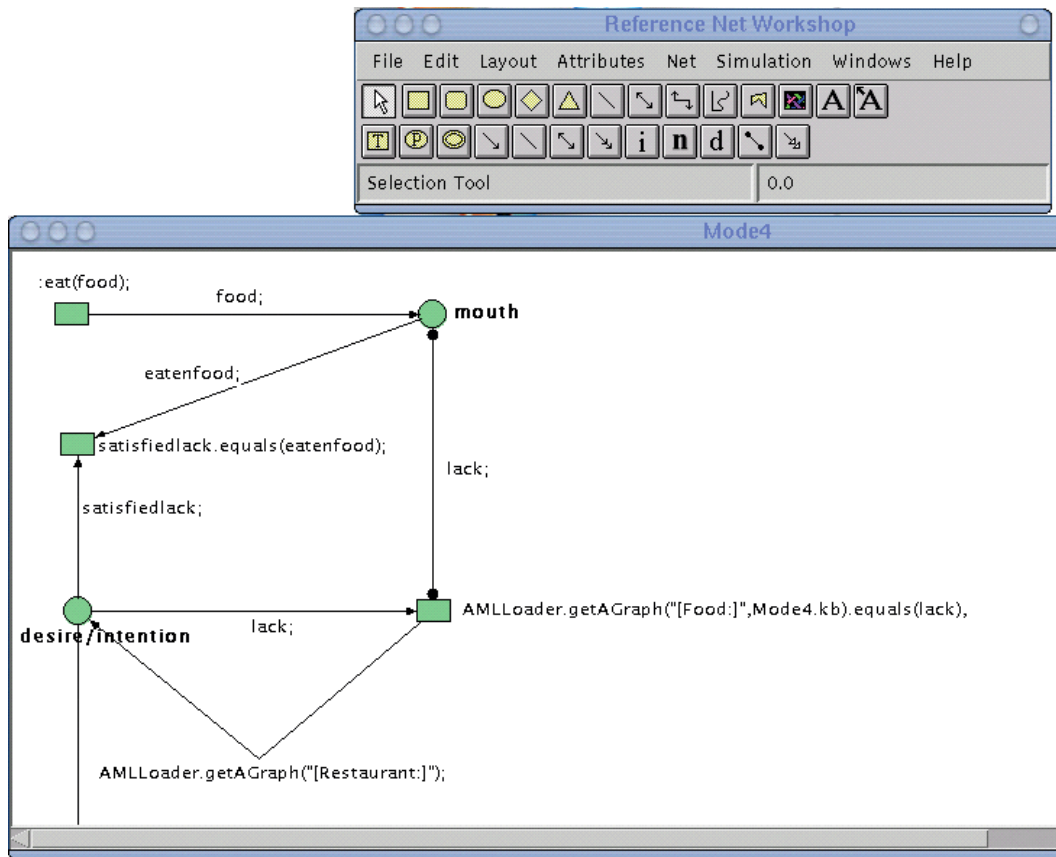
Reference Net Workshop

File Edit Layout Attributes Net Simulation Windows Help

A A

T P i n d

Selection Tool

0.0

Mode4

:eat(food);

food;

mouth

eatenfood;

satisfiedlack.equals(eatenfood);

lack;

satisfiedlack;

desire/intention

lack;

AMLLoader.getAGraph("[Food:]",Mode4.kb).equals(lack),

AMLLoader.getAGraph("[Restaurant:]");